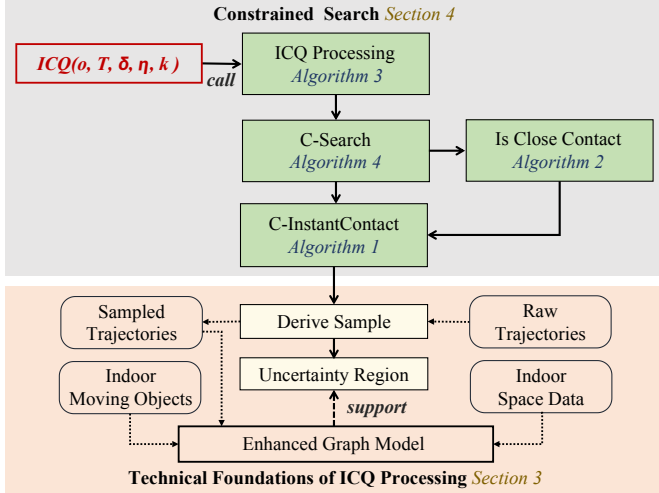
Constrained Search Section 4

ICQ(o, T, δ, η, k )

call

ICQ Processing
Algorithm 3

C-Search
Algorithm 4

Is Close Contact
Algorithm 2

C-InstantContact
Algorithm 1

Sampled Trajectories

Derive Sample

Raw Trajectories

Indoor Moving Objects

Uncertainty Region

Indoor Space Data

support

Enhanced Graph Model

Technical Foundations of ICQ Processing Section 3